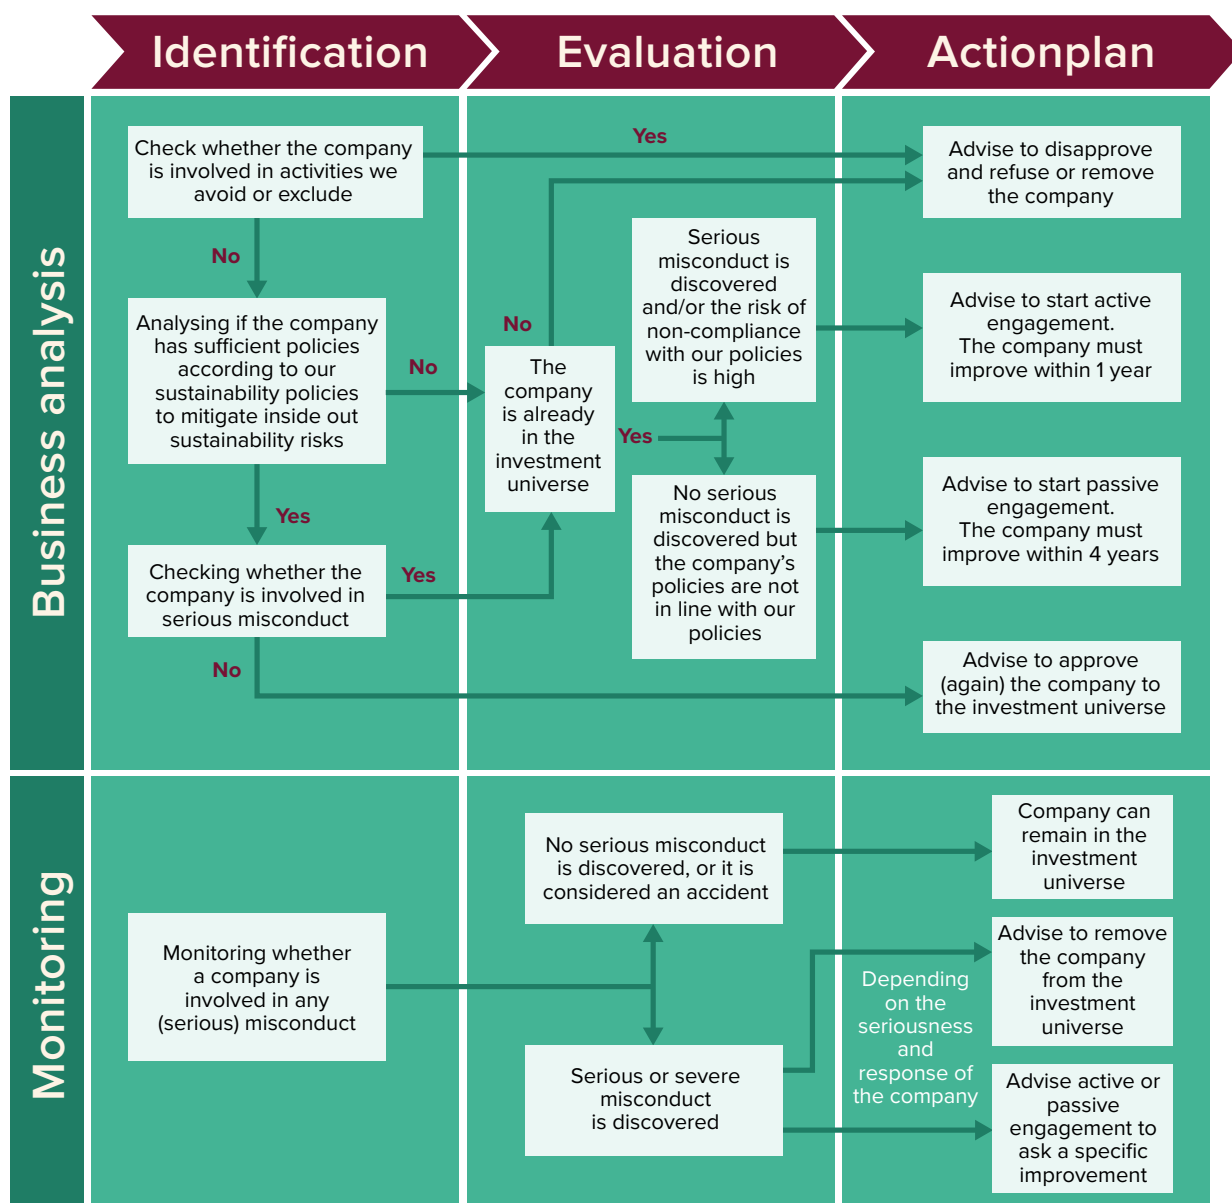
Identification

Evaluation

Actionplan

Business analysis

Check whether the company is involved in activities we avoid or exclude

Yes

Advise to disapprove and refuse or remove the company

No

Serious misconduct is discovered and/or the risk of non-compliance with our policies is high

No

Advise to start active engagement. The company must improve within 1 year

Analysing if the company has sufficient policies according to our sustainability policies to mitigate inside out sustainability risks

No

The company is already in the investment universe

Yes

No serious misconduct is discovered but the company's policies are not in line with our policies

Advise to start passive engagement. The company must improve within 4 years

Yes

Checking whether the company is involved in serious misconduct

Yes

No

Advise to approve (again) the company to the investment universe

Monitoring

No serious misconduct is discovered, or it is considered an accident

Company can remain in the investment universe

Monitoring whether a company is involved in any (serious) misconduct

Advise to remove the company from the investment universe

Depending on the seriousness and response of the company

Serious or severe misconduct is discovered

Advise active or passive engagement to ask a specific improvement